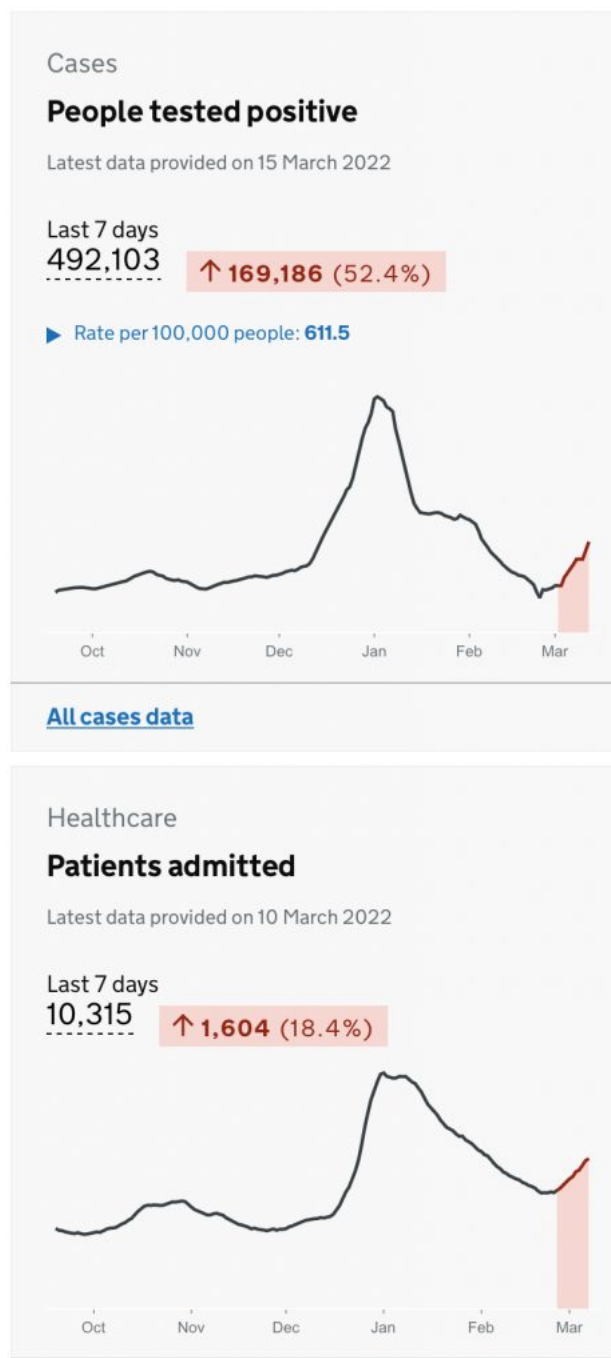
Cases

**People tested positive**

Latest data provided on 15 March 2022

Last 7 days
492,103

↑ 169,186 (52.4%)

▶ Rate per 100,000 people: 611.5

Oct Nov Dec Jan Feb Mar

All cases data

Healthcare

**Patients admitted**

Latest data provided on 10 March 2022

Last 7 days
10,315

↑ 1,604 (18.4%)

Oct Nov Dec Jan Feb Mar